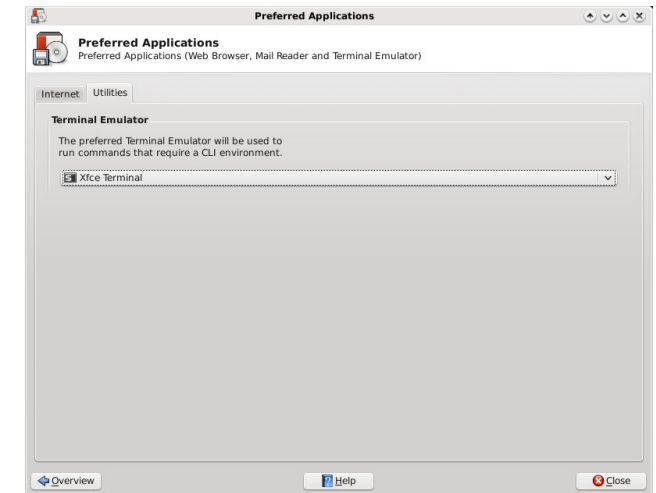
Preferred Applications

Preferred Applications
Preferred Applications (Web Browser, Mail Reader and Terminal Emulator)

Internet Utilities

Terminal Emulator

The preferred Terminal Emulator will be used to run commands that require a CLI environment.

Xfce Terminal

Overview

Help

Close